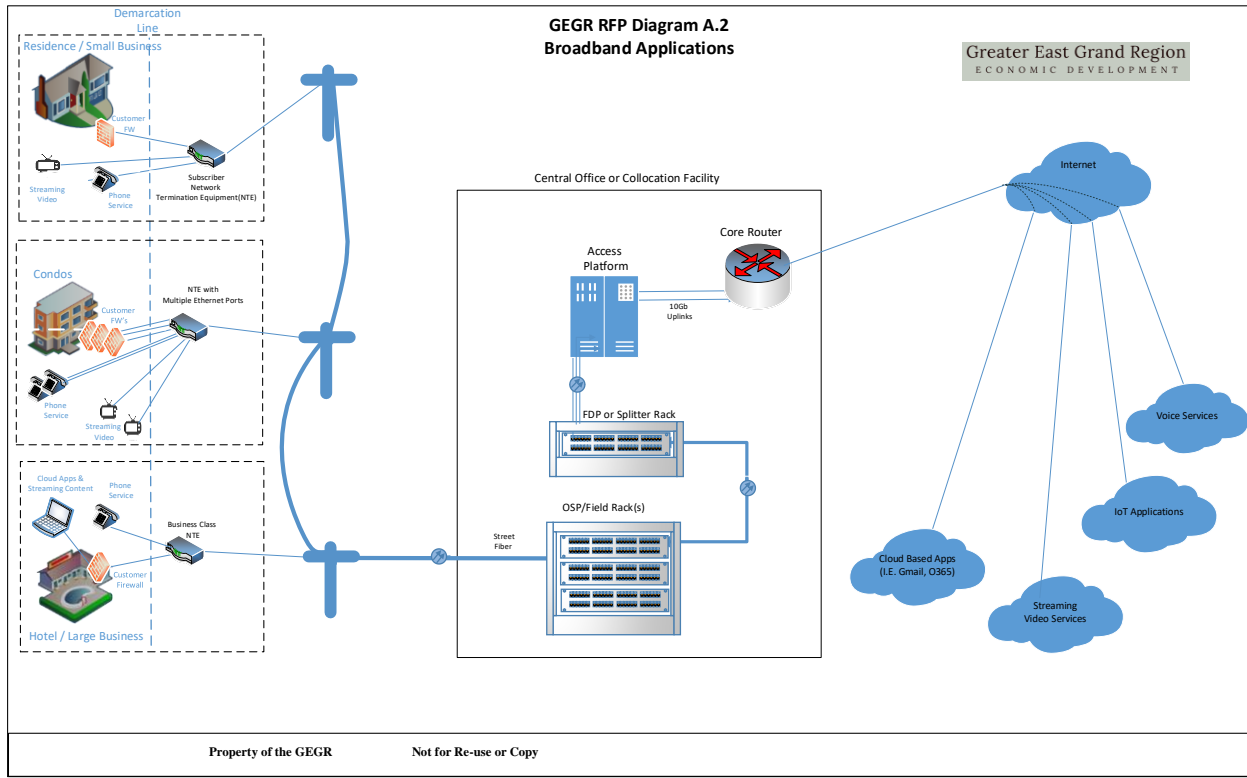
Demarcation Line

GEGR RFP Diagram A.2
Broadband Applications

Greater East Grand Region
ECONOMIC DEVELOPMENT

Residence / Small Business

Customer FW

Streaming Video

Phone Service

Subscriber Network Termination Equipment(NTE)

Condos

NTE with Multiple Ethernet Ports

Customer FW's

Phone Service

Streaming Video

Cloud Apps & Streaming Content

Phone Service

Business Class NTE

Customer Firewall

Hotel / Large Business

Central Office or Collocation Facility

Access Platform

Core Router

10Gb Uplinks

FDP or Splitter Rack

OSP/Field Rack(s)

Street Fiber

Internet

Voice Services

IoT Applications

Cloud Based Apps (I.E. Gmail, O365)

Streaming Video Services

Property of the GEGR

Not for Re-use or Copy